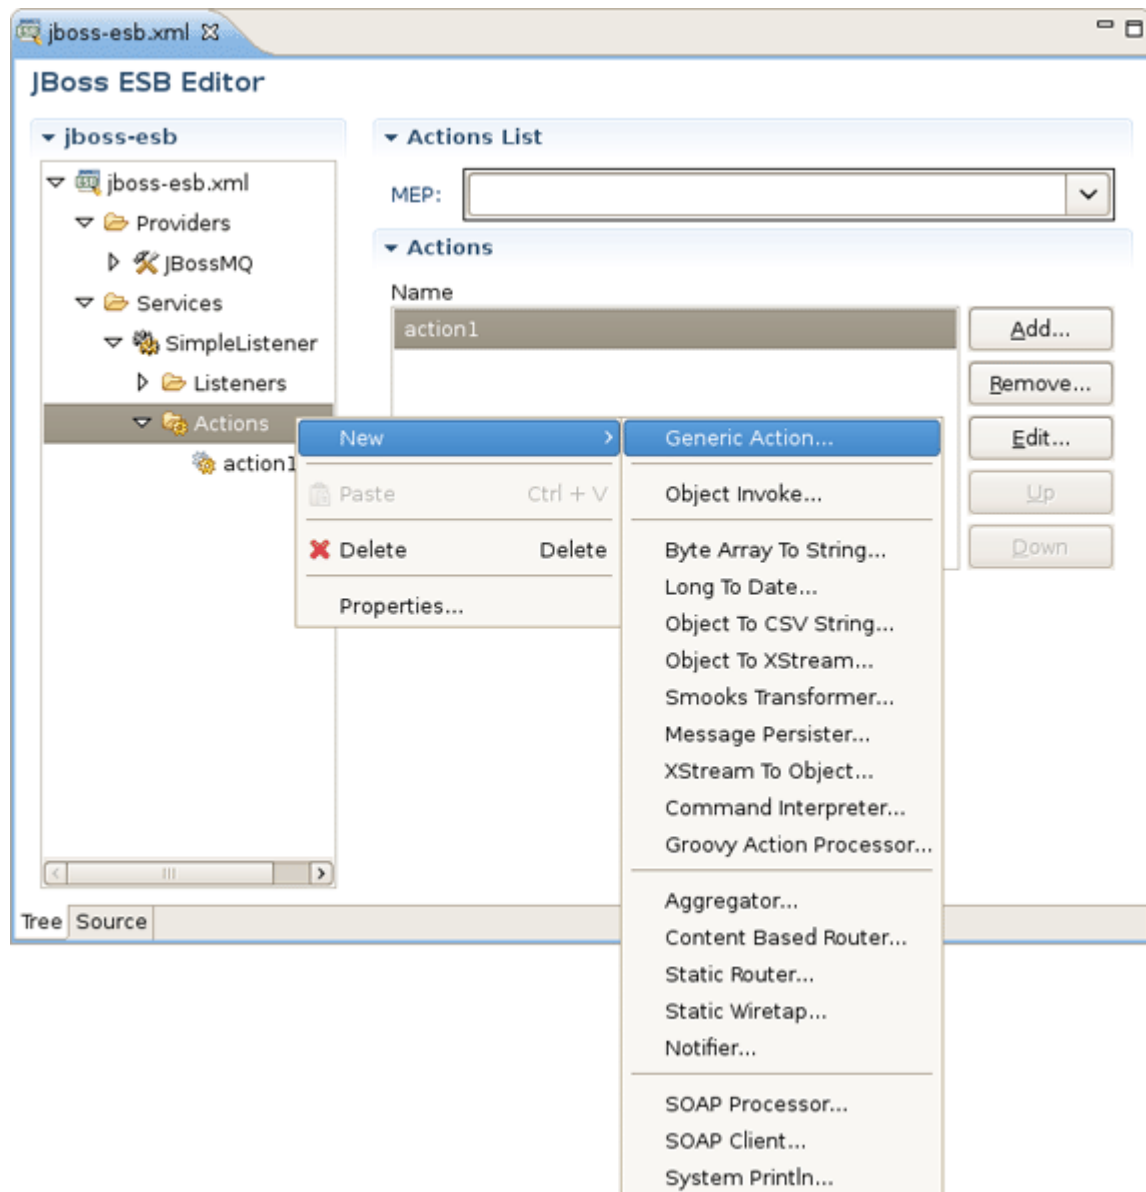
jboss-esb.xml

JBoss ESB Editor

jboss-esb

jboss-esb.xml
Providers
JBossMQ
Services
SimpleListener
Listeners
Actions
action1

Actions List

MEP:

Actions

Name
action1

Add...
Remove...
Edit...
Up
Down

New
Paste Ctrl + V
Delete Delete
Properties...

Generic Action...
Object Invoke...
Byte Array To String...
Long To Date...
Object To CSV String...
Object To XStream...
Smooks Transformer...
Message Persister...
XStream To Object...
Command Interpreter...
Groovy Action Processor...
Aggregator...
Content Based Router...
Static Router...
Static Wiretap...
Notifier...
SOAP Processor...
SOAP Client...
System Println...

Tree Source